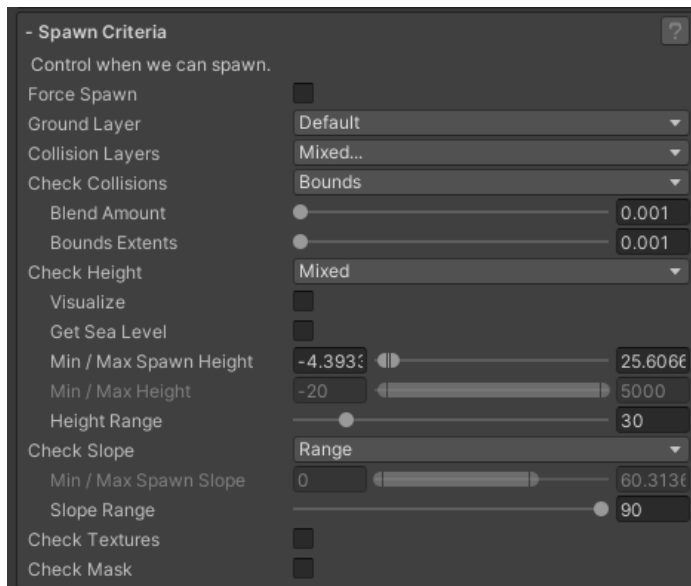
- Spawn Criteria

?

Control when we can spawn.

| | |
|---|---|
| Force Spawn | |
| Ground Layer | Default |
| Collision Layers | Mixed... |
| Check Collisions | Bounds |
| Blend Amount | 0.001 |
| Bounds Extents | 0.001 |
| Check Height | Mixed |
| Visualize | |
| Get Sea Level | |
| Min / Max Spawn Height | -4.3933 / 25.6066 |
| Min / Max Height | -20 / 5000 |
| Height Range | 30 |
| Check Slope | Range |
| Min / Max Spawn Slope | 0 / 60.3136 |
| Slope Range | 90 |
| Check Textures | |
| Check Mask | |